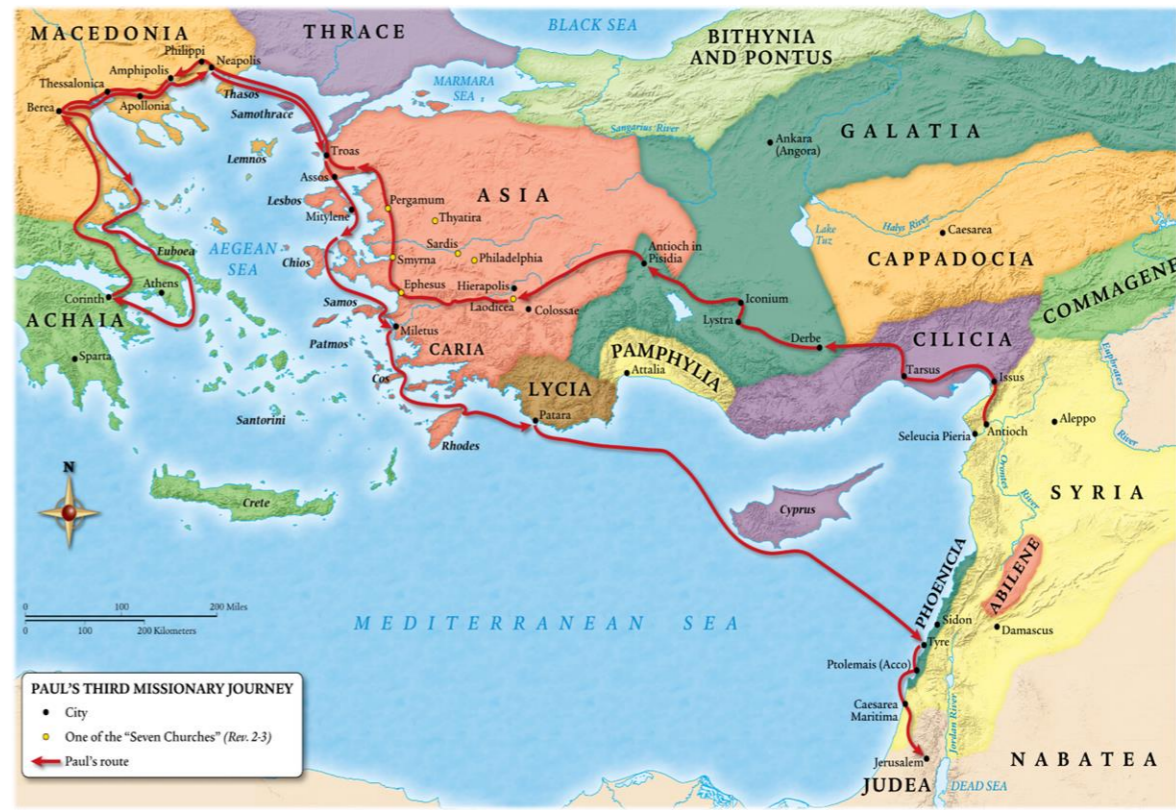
MACEDONIA
THRACE
BLACK SEA
BITHYNIA AND PONTUS
Philippi
Neapolis
Amphipolis
Thessalonica
Apollonia
Berea
Thasos
Samothrace
MARMARA SEA
Sangarius River
Ankara (Angora)
GALATIA
Lemnos
Troas
Assos
Lesbos
Mitylene
Pergamum
Thyatira
ASIA
Sardis
Philadelphia
Smyrna
Chios
Ephesus
Hierapolis
Laodicea
Colossae
Antioch in Pisidia
Iconium
Lystra
Derbe
Lake Tuz
Halys River
Caesarea
CAPPADOCIA
COMMAGENE
CILICIA
Tarsus
Issus
Euboea
AEGEAN SEA
Athens
Corinth
ACHAIA
Sparta
Samos
Miletus
Patmos
CARIA
Cos
PAMPHYLIA
Attalia
LYCIA
Patara
Santorini
Rhodes
Seleucia Pieria
Antioch
Aleppo
Euphrates River
Orontes River
SYRIA
N
Crete
Cyprus
0 100 200 Miles
0 100 200 Kilometers
MEDITERRANEAN SEA
PHOENICIA
Sidon
Tyre
ABILENE
Damascus
Ptolemais (Acco)
Caesarea Maritima
Jordan River
Jerusalem
JUDEA
DEAD SEA
NABATEA
PAUL'S THIRD MISSIONARY JOURNEY
City
One of the "Seven Churches" (Rev. 2-3)
Paul's route